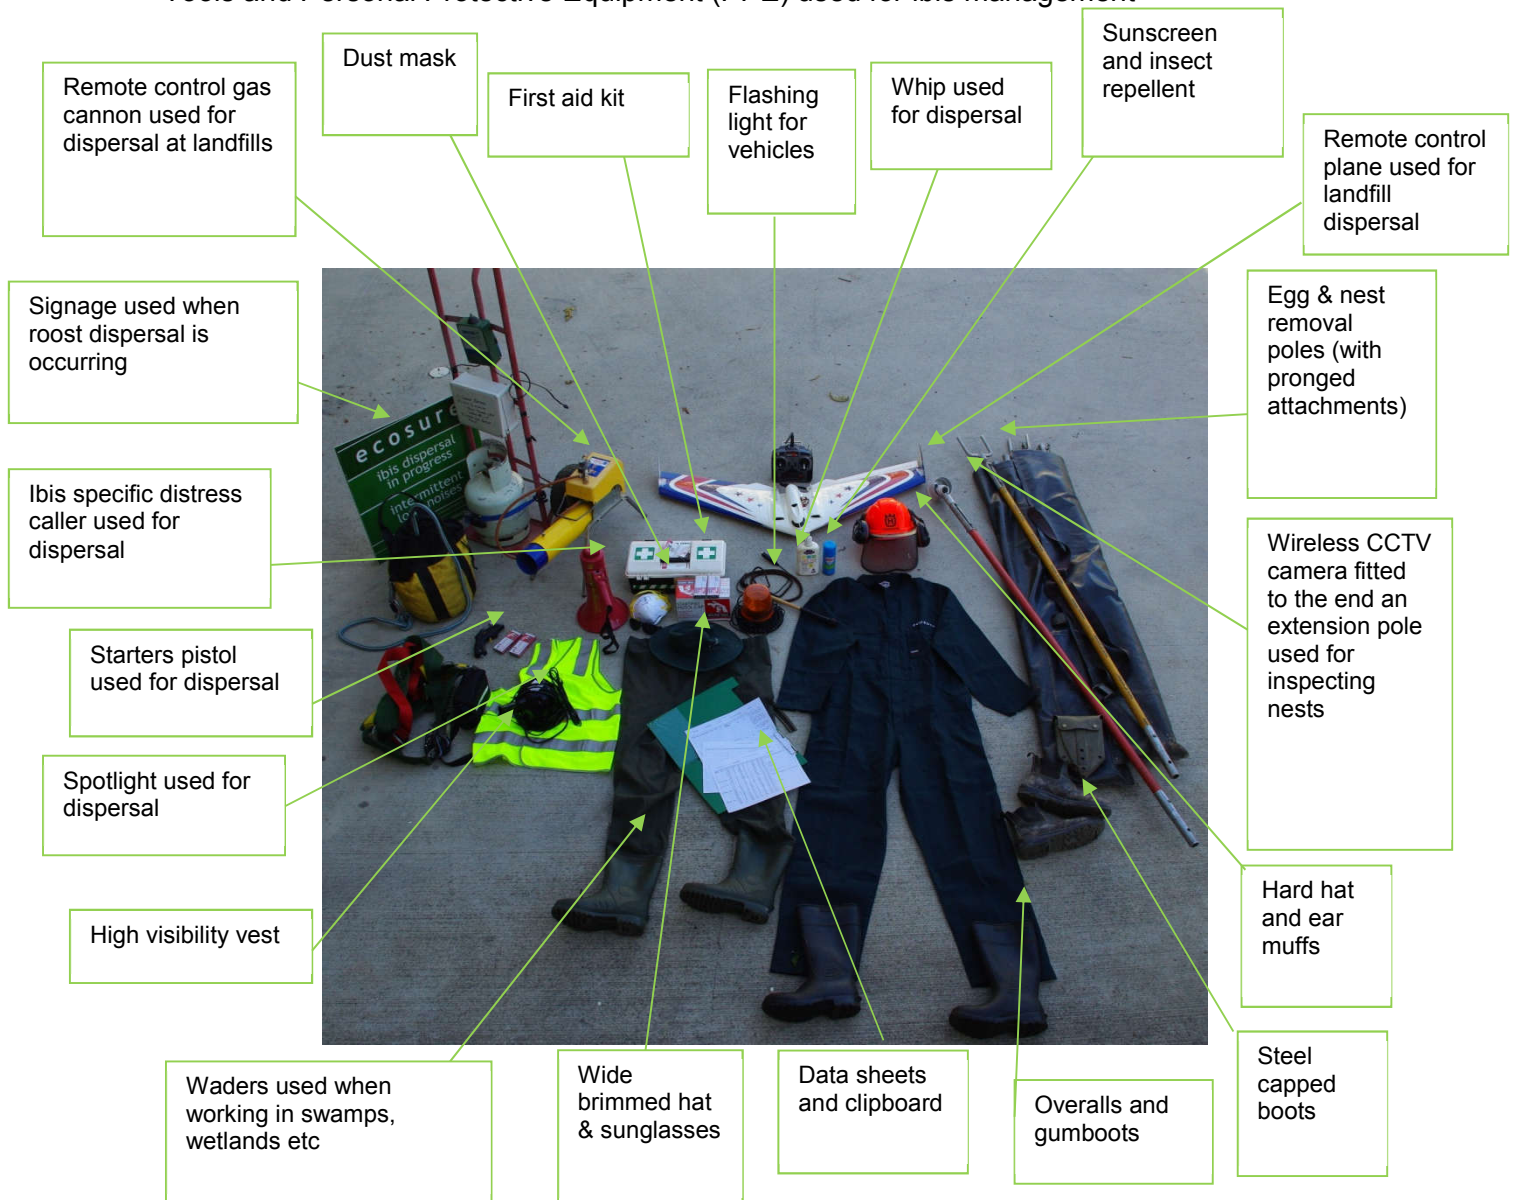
Tools and Personal Protective Equipment (PPE) used for ibis management

Remote control gas cannon used for dispersal at landfills

Dust mask

First aid kit

Flashing light for vehicles

Whip used for dispersal

Sunscreen and insect repellent

Remote control plane used for landfill dispersal

Signage used when roost dispersal is occurring

Egg & nest removal poles (with pronged attachments)

Ibis specific distress caller used for dispersal

Wireless CCTV camera fitted to the end an extension pole used for inspecting nests

Starters pistol used for dispersal

Spotlight used for dispersal

High visibility vest

Hard hat and ear muffs

Steel capped boots

Waders used when working in swamps, wetlands etc

Wide brimmed hat & sunglasses

Data sheets and clipboard

Overalls and gumboots

ecosure
ibis dispersal in progress
intermittent loud noises